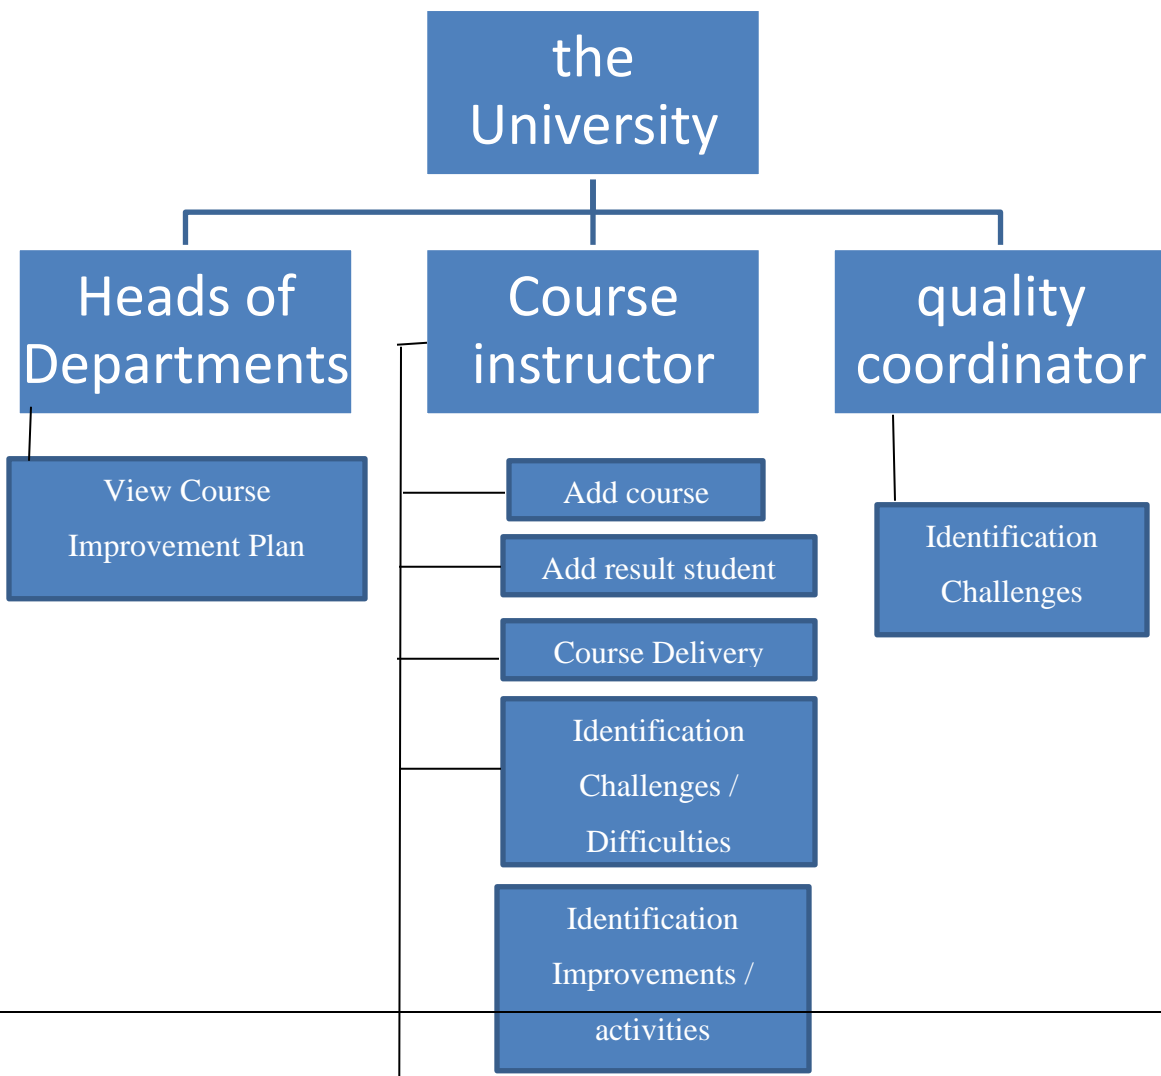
the University

Heads of Departments

Course instructor

quality coordinator

View Course Improvement Plan

Add course

Add result student

Course Delivery

Identification Challenges / Difficulties

Identification Improvements / activities

Identification Challenges